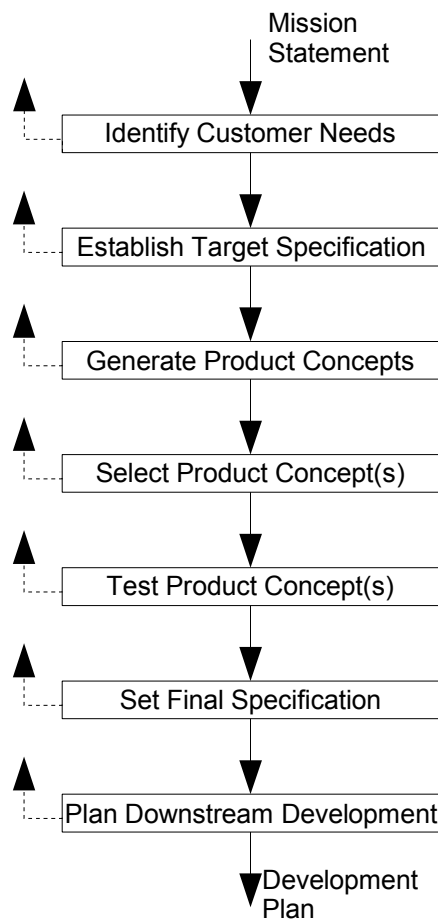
Mission Statement

Identify Customer Needs

Establish Target Specification

Generate Product Concepts

Select Product Concept(s)

Test Product Concept(s)

Set Final Specification

Plan Downstream Development

Development Plan